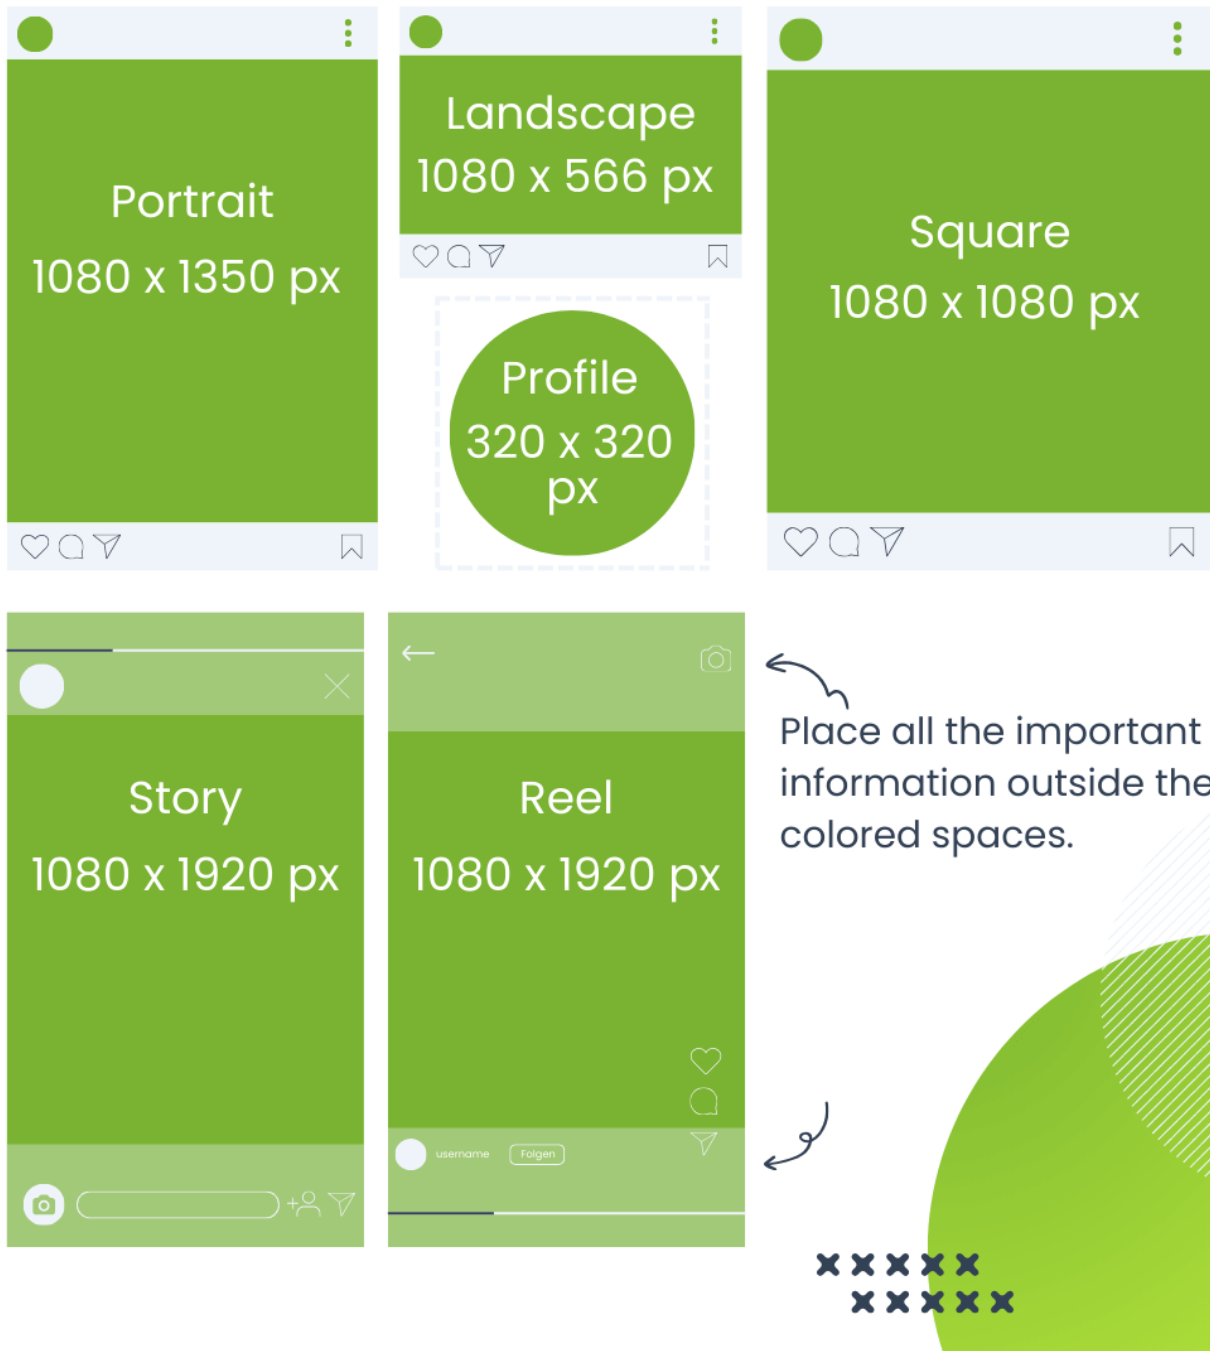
Portrait
1080 x 1350 px

Landscape
1080 x 566 px

Profile
320 x 320 px

Square
1080 x 1080 px

Story
1080 x 1920 px

Reel
1080 x 1920 px

username Folgen

Place all the important information outside the colored spaces.